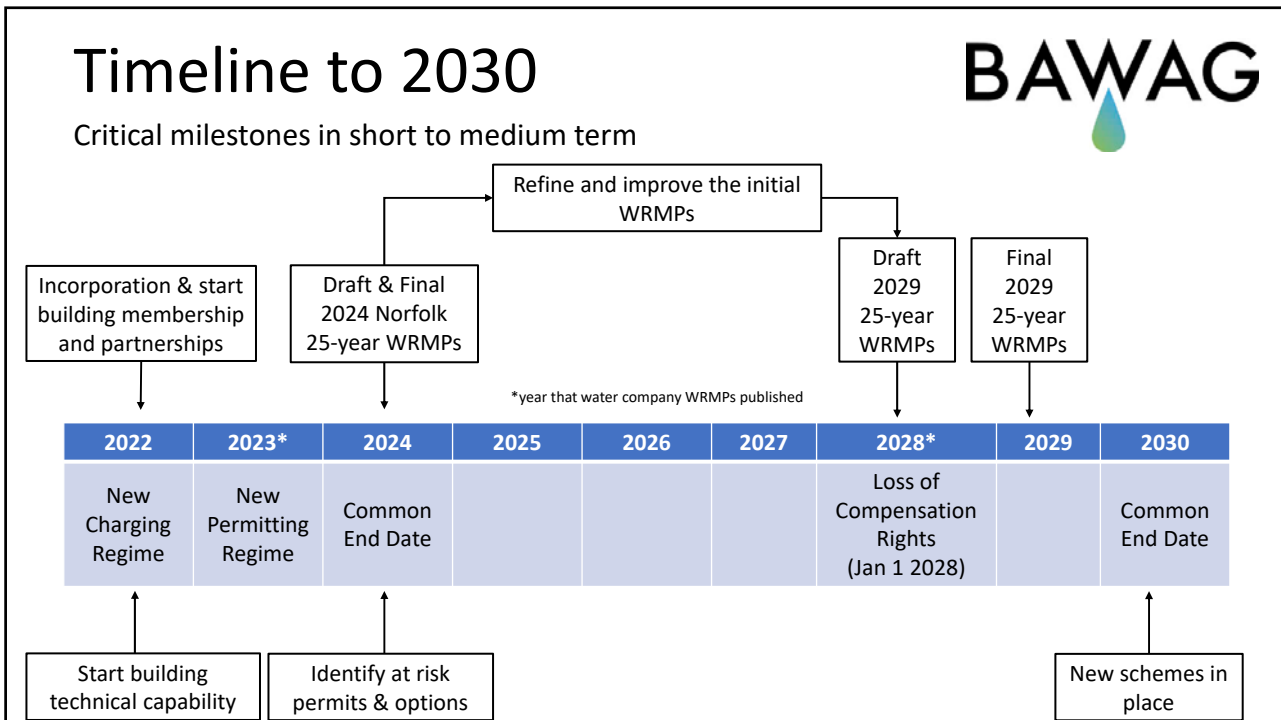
Timeline to 2030

BAWAG

Critical milestones in short to medium term

Refine and improve the initial WRMPs

Incorporation & start building membership and partnerships

Draft & Final 2024 Norfolk 25-year WRMPs

Draft 2029 25-year WRMPs

Final 2029 25-year WRMPs

*year that water company WRMPs published

| 2022 | 2023* | 2024 | 2025 | 2026 | 2027 | 2028* | 2029 | 2030 |
|---|---|---|---|---|---|---|---|---|
| New Charging Regime | New Permitting Regime | Common End Date | | | | Loss of Compensation Rights (Jan 1 2028) | | Common End Date |

Start building technical capability

Identify at risk permits & options

New schemes in place